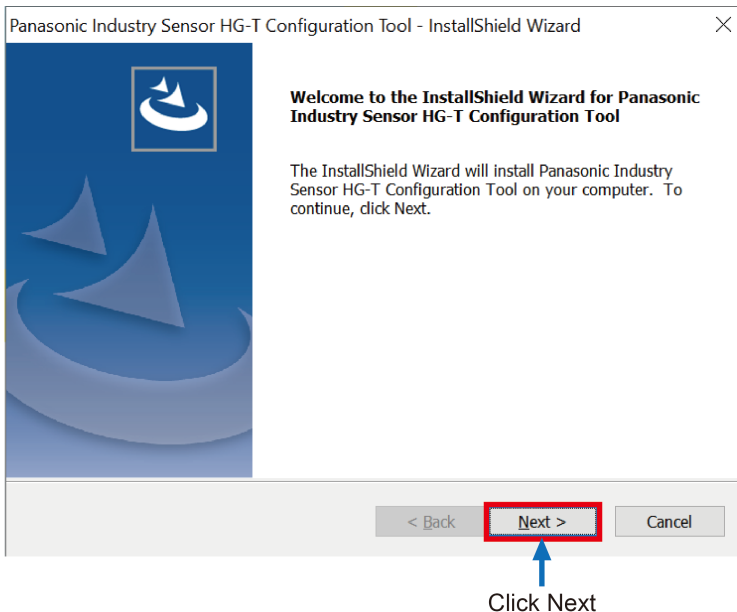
Panasonic Industry Sensor HG-T Configuration Tool - InstallShield Wizard

Welcome to the InstallShield Wizard for Panasonic Industry Sensor HG-T Configuration Tool

The InstallShield Wizard will install Panasonic Industry Sensor HG-T Configuration Tool on your computer. To continue, click Next.

< Back
Next >
Cancel

Click Next